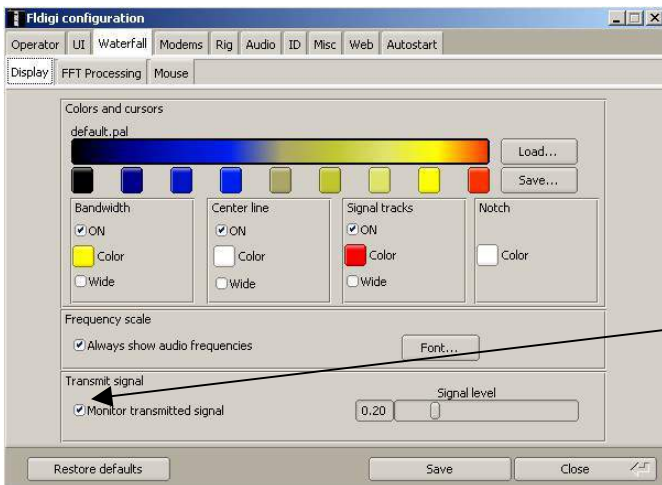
Fldigi configuration

Operator | UI | Waterfall | Modems | Rig | Audio | ID | Misc | Web | Autostart

Display | FFT Processing | Mouse

Colors and cursors

default.pal

Load...

Save...

Bandwidth
☑ON
Color
☐Wide

Center line
☑ON
Color
☐Wide

Signal tracks
☑ON
Color
☐Wide

Notch
Color

Frequency scale

☑Always show audio frequencies

Font...

Transmit signal

☑Monitor transmitted signal

Signal level

0.20

Restore defaults

Save

Close